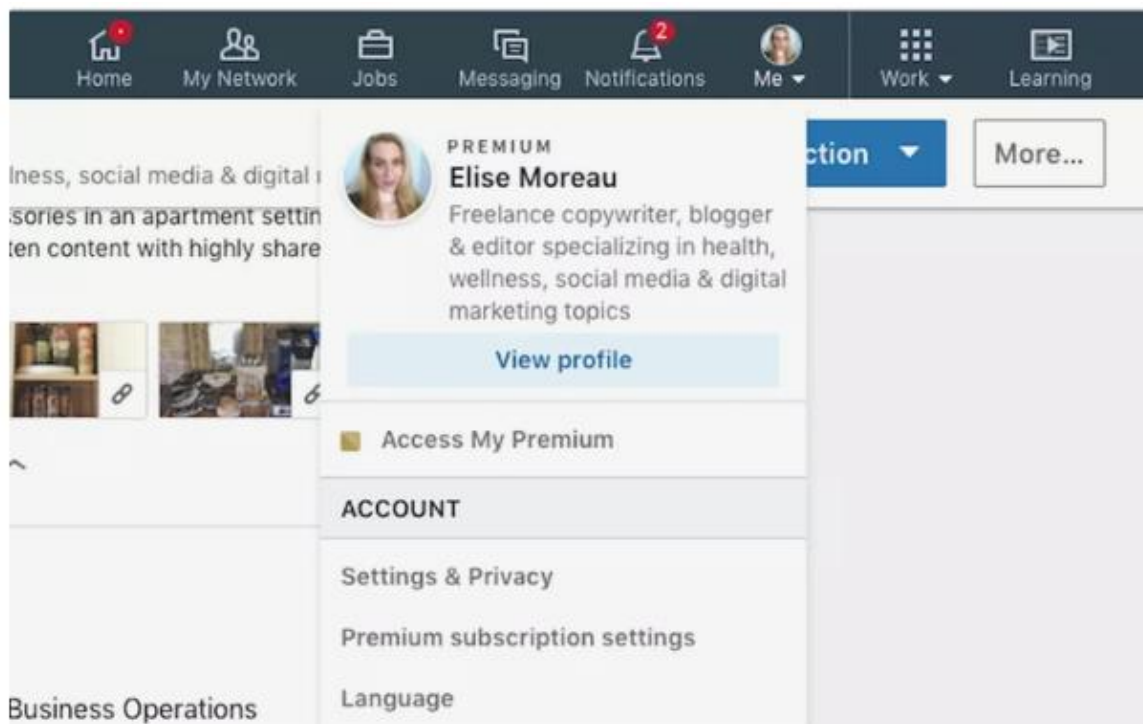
Home My Network Jobs Messaging 2 Notifications Me Work Learning

lness, social media & digital

ssories in an apartment settin

ten content with highly share

PREMIUM

Elise Moreau

Freelance copywriter, blogger & editor specializing in health, wellness, social media & digital marketing topics

View profile

ction

More...

Access My Premium

ACCOUNT

Settings & Privacy

Premium subscription settings

Language

Business Operations